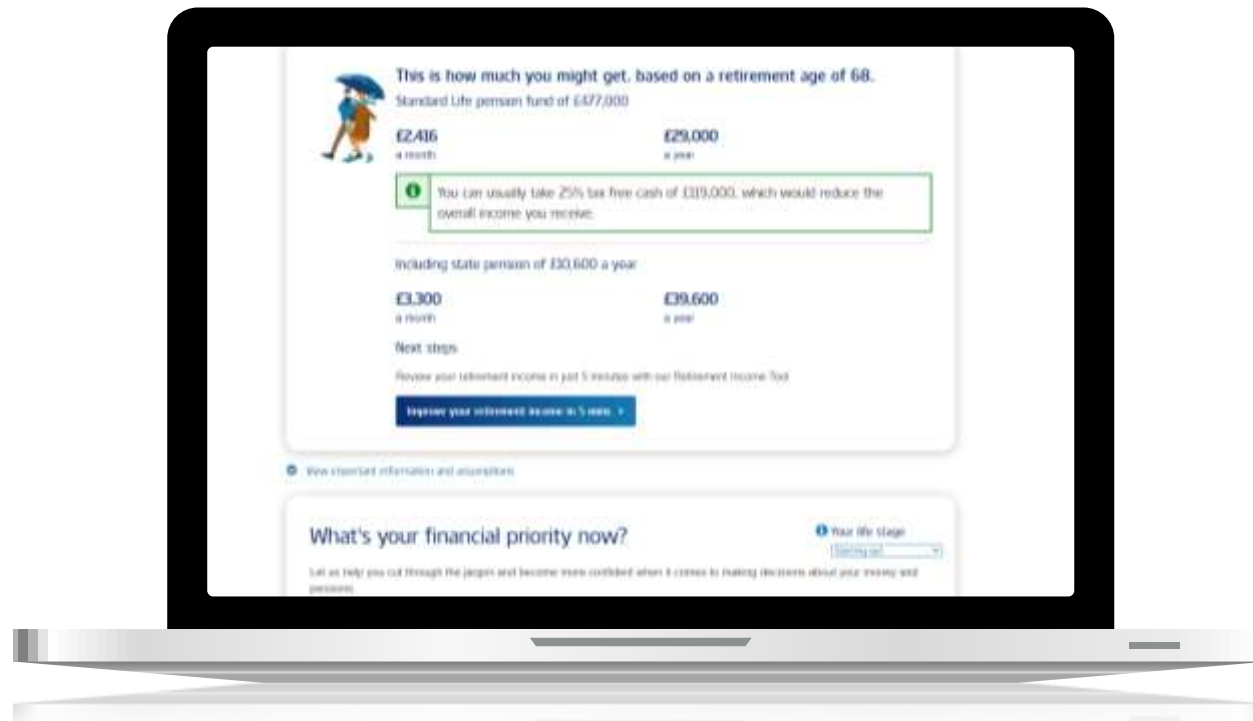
This is how much you might get. based on a retirement age of 68.

Standard Life pension fund of £477,000

£2,416
a month

£29,000
a year

You can usually take 25% tax free cash of £119,000, which would reduce the overall income you receive.

Including state pension of £10,600 a year

£3,300
a month

£39,600
a year

Next steps

Review your retirement income in just 5 minutes with our Retirement Income Tool

Improve your retirement income in 5 mins >

View important information and assumptions

What's your financial priority now?

Your life stage

Starting out

Let us help you cut through the jargon and become more confident when it comes to making decisions about your money and pensions